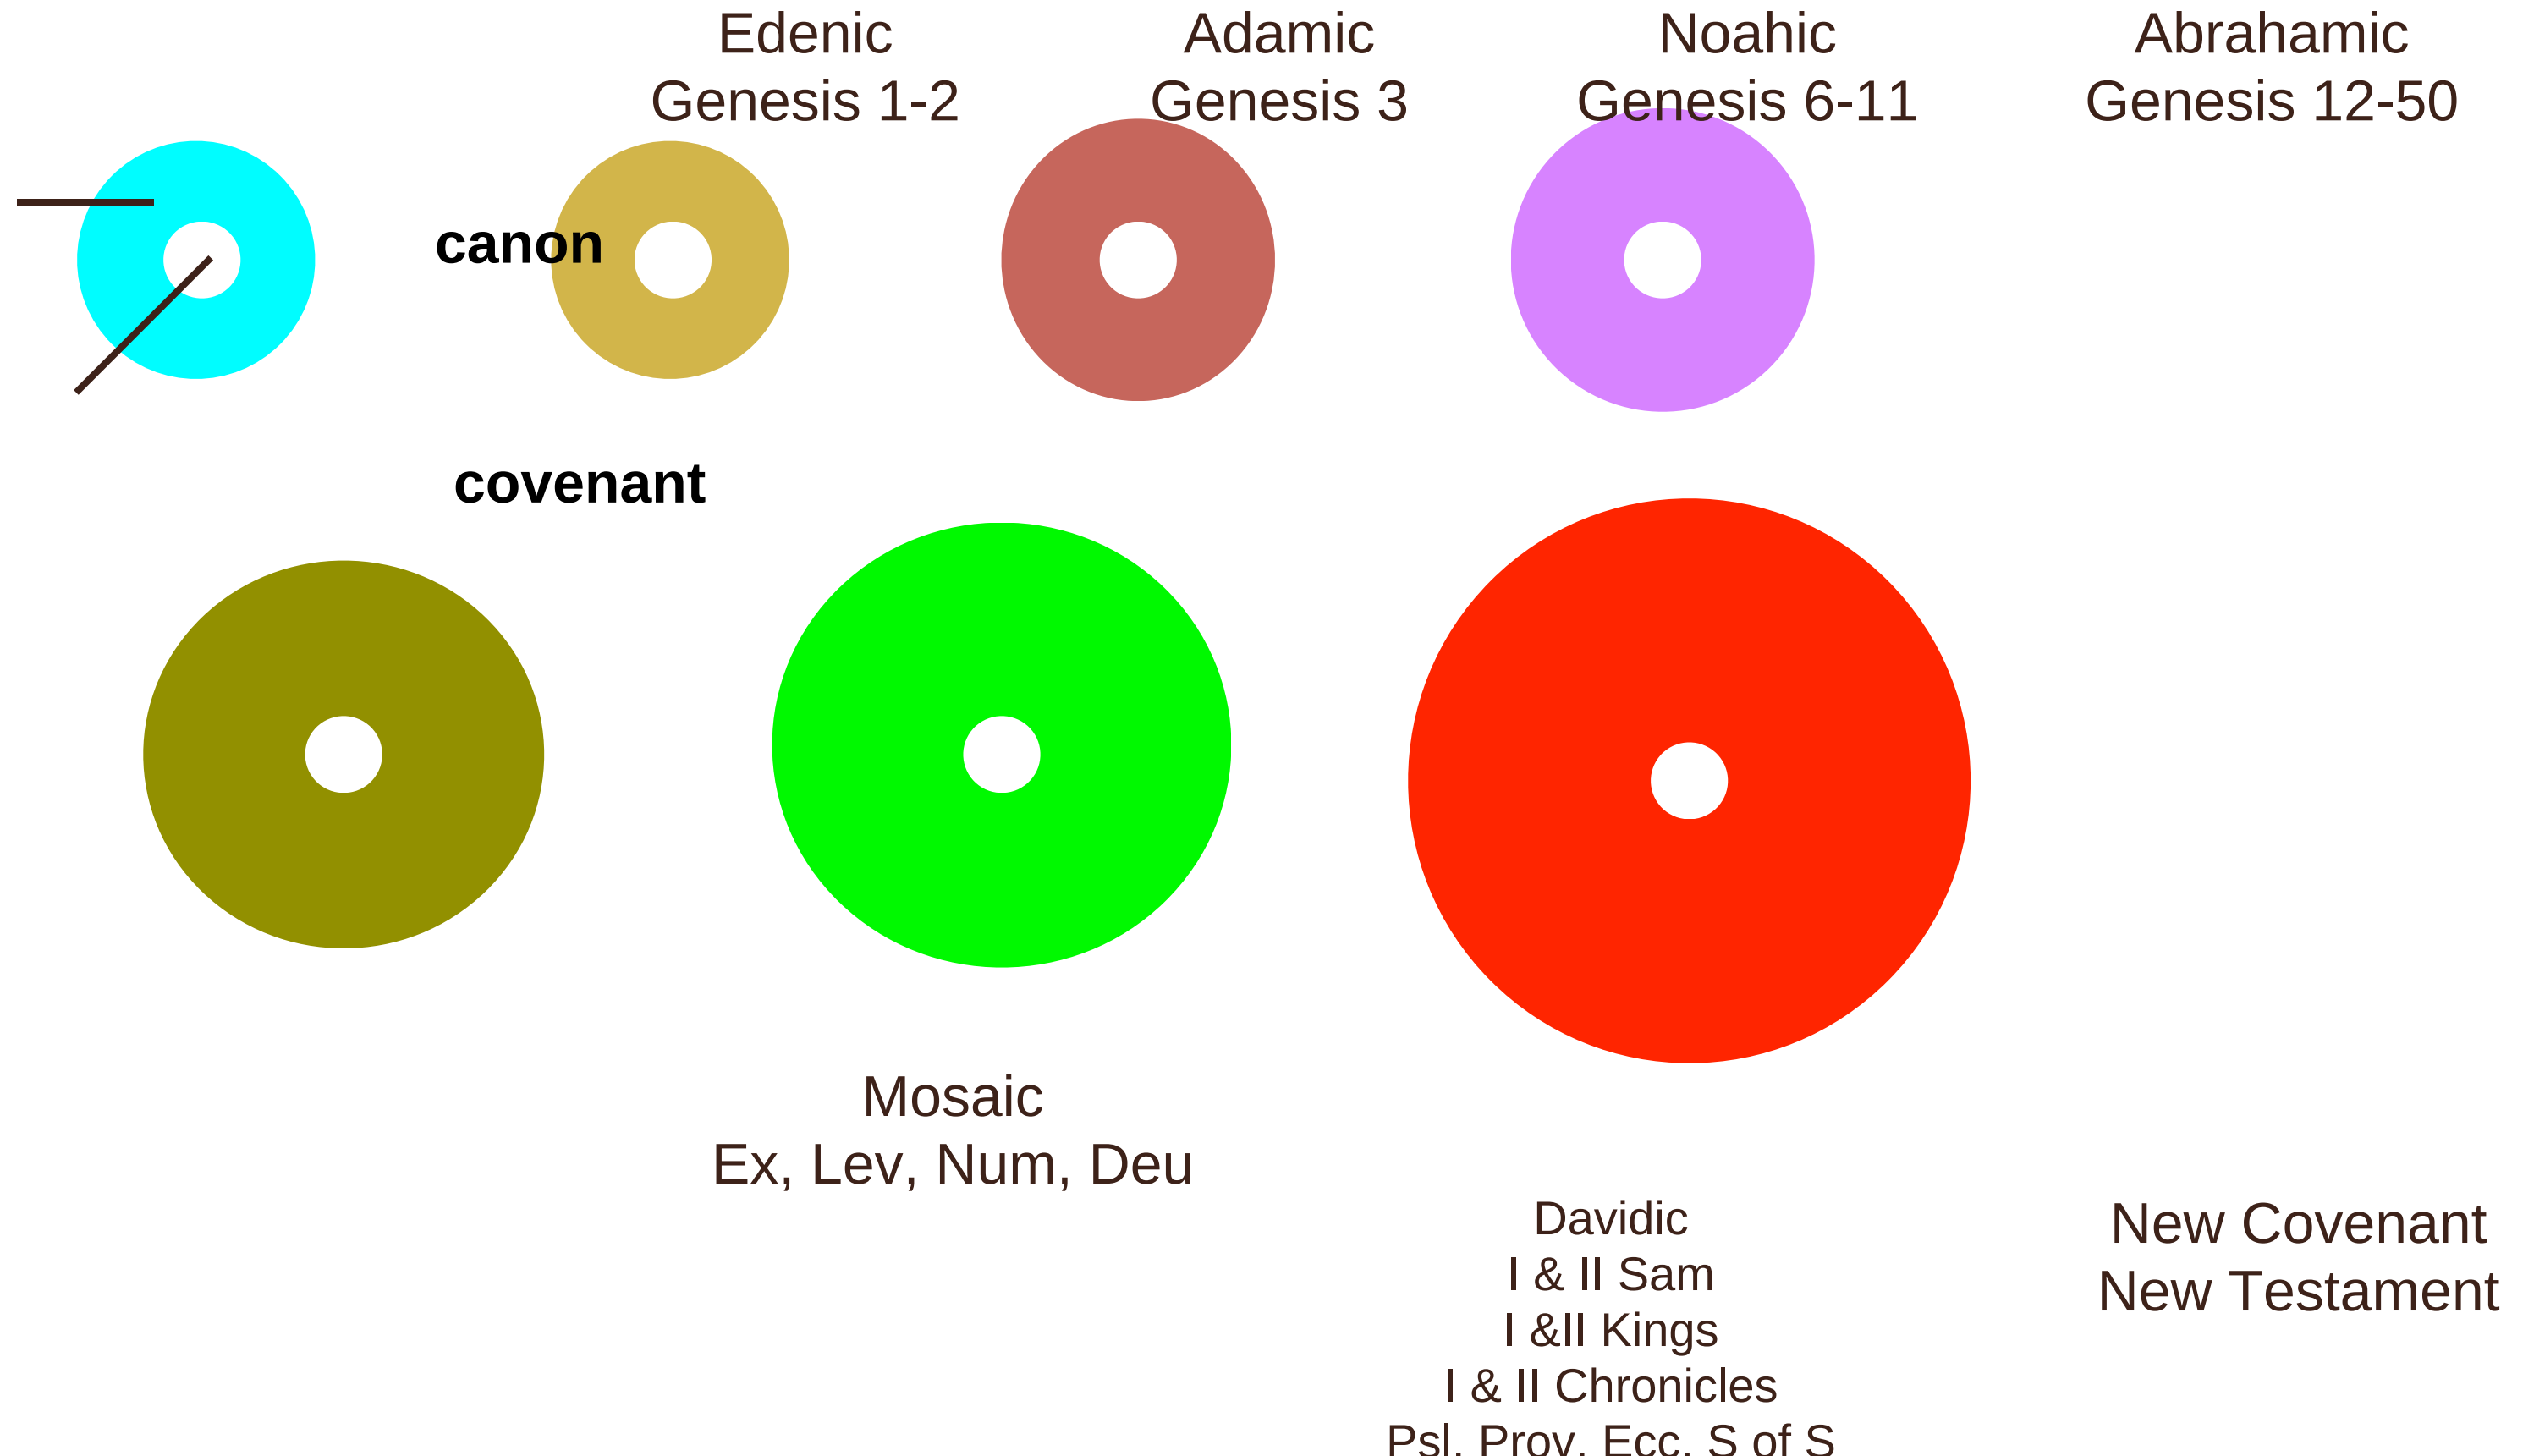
Edenic
Genesis 1-2

Adamic
Genesis 3

Noahic
Genesis 6-11

Abrahamic
Genesis 12-50

canon

covenant

Mosaic
Ex, Lev, Num, Deu

Davidic
I & II Sam
I &II Kings
I & II Chronicles
Psl, Prov, Ecc, S of S

New Covenant
New Testament